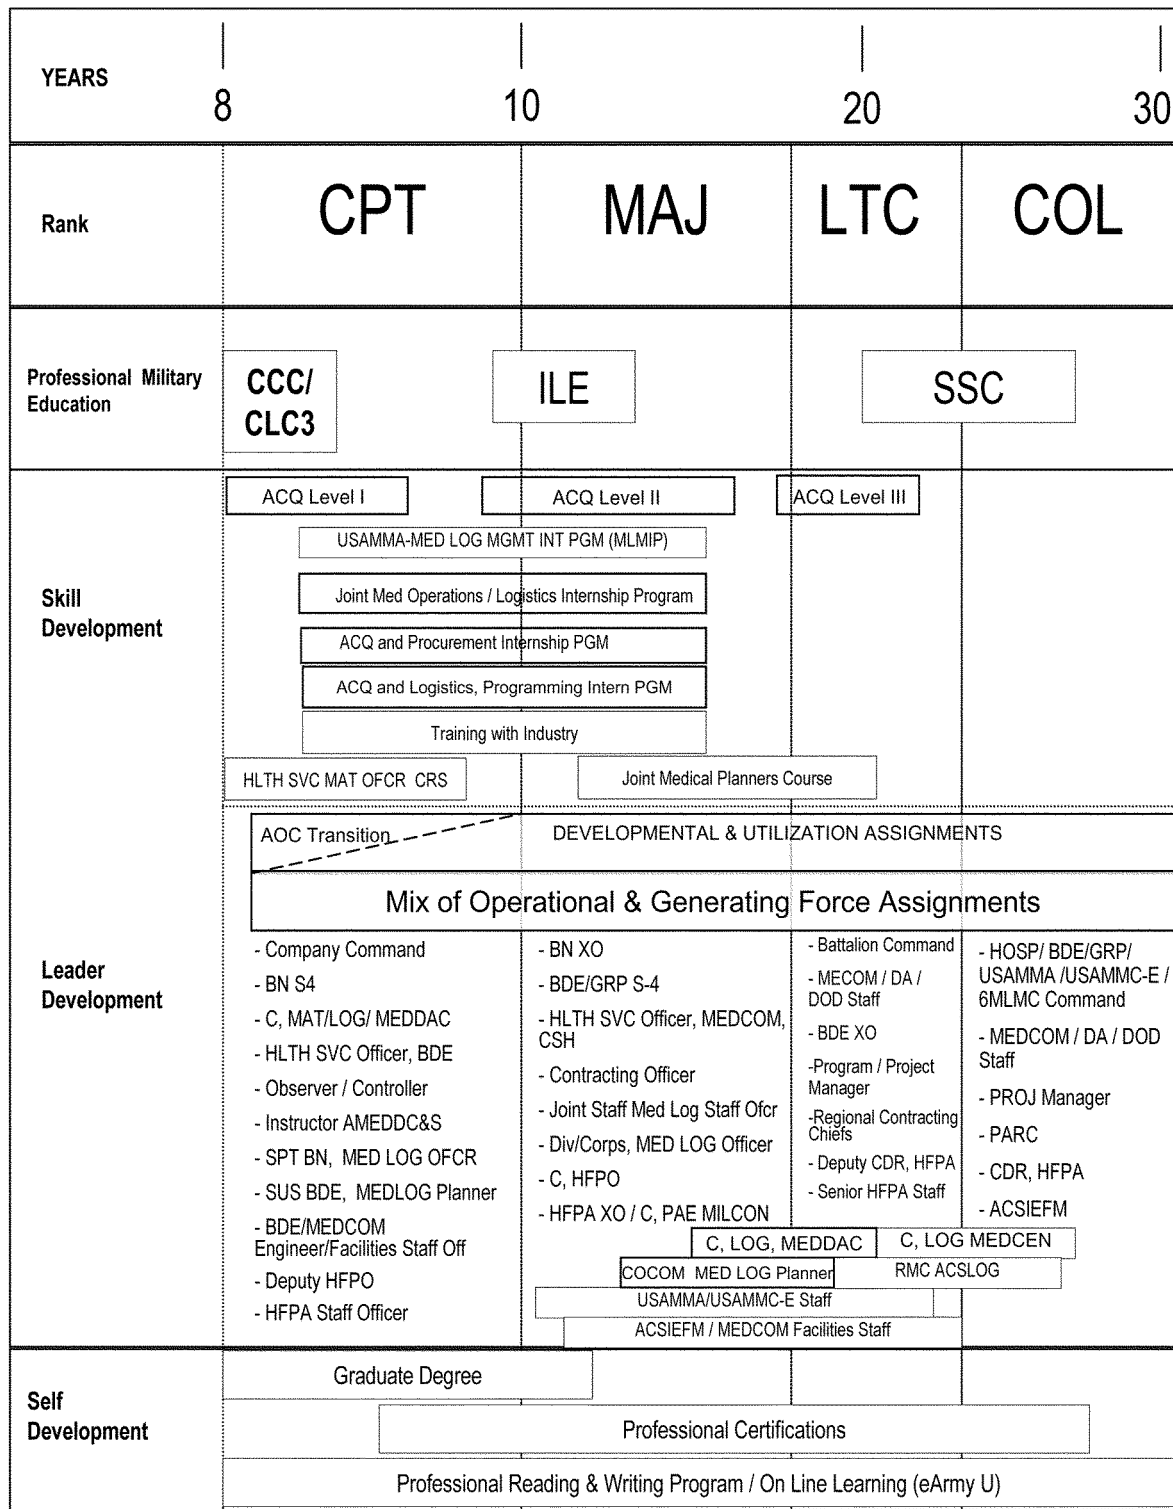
YEARS 8 10 20 30

Rank CPT MAJ LTC COL

Professional Military Education
CCC/ CLC3
ILE
SSC

Skill Development
ACQ Level I
ACQ Level II
ACQ Level III
USAMMA-MED LOG MGMT INT PGM (MLMIP)
Joint Med Operations / Logistics Internship Program
ACQ and Procurement Internship PGM
ACQ and Logistics, Programming Intern PGM
Training with Industry
HLTH SVC MAT OFCR CRS
Joint Medical Planners Course

Leader Development
AOC Transition
DEVELOPMENTAL & UTILIZATION ASSIGNMENTS
Mix of Operational & Generating Force Assignments

- Company Command
- BN S4
- C, MAT/LOG/ MEDDAC
- HLTH SVC Officer, BDE
- Observer / Controller
- Instructor AMEDDC&S
- SPT BN, MED LOG OFCR
- SUS BDE, MEDLOG Planner
- BDE/MEDCOM Engineer/Facilities Staff Off
- Deputy HFPO
- HFPA Staff Officer

- BN XO
- BDE/GRP S-4
- HLTH SVC Officer, MEDCOM, CSH
- Contracting Officer
- Joint Staff Med Log Staff Ofcr
- Div/Corps, MED LOG Officer
- C, HFPO
- HFPA XO / C, PAE MILCON

- Battalion Command
- MECOM / DA / DOD Staff
- BDE XO
-Program / Project Manager
-Regional Contracting Chiefs
- Deputy CDR, HFPA
- Senior HFPA Staff

- HOSP/ BDE/GRP/ USAMMA /USAMMC-E / 6MLMC Command
- MEDCOM / DA / DOD Staff
- PROJ Manager
- PARC
- CDR, HFPA
- ACSIEFM

C, LOG, MEDDAC
C, LOG MEDCEN
COCOM MED LOG Planner
RMC ACSLOG
USAMMA/USAMMC-E Staff
ACSIEFM / MEDCOM Facilities Staff

Self Development
Graduate Degree
Professional Certifications
Professional Reading & Writing Program / On Line Learning (eArmy U)